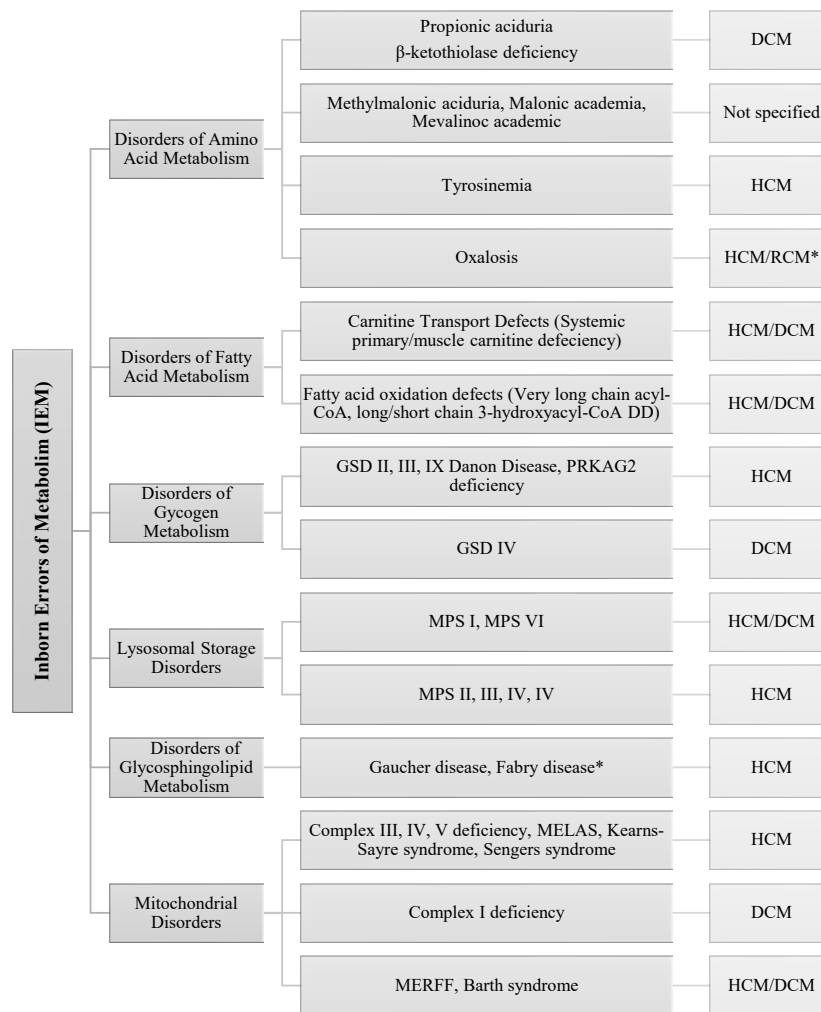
Inborn Errors of Metabolim (IEM)

Disorders of Amino Acid Metabolism

Propionic aciduria
β-ketothiolase deficiency

DCM

Methylmalonic aciduria, Malonic academia, Mevalinoc academic

Not specified

Tyrosinemia

HCM

Oxalosis

HCM/RCM*

Disorders of Fatty Acid Metabolism

Carnitine Transport Defects (Systemic primary/muscle carnitine defeciency)

HCM/DCM

Fatty acid oxidation defects (Very long chain acyl-CoA, long/short chain 3-hydroxyacyl-CoA DD)

HCM/DCM

Disorders of Gycogen Metabolism

GSD II, III, IX Danon Disease, PRKAG2 deficiency

HCM

GSD IV

DCM

Lysosomal Storage Disorders

MPS I, MPS VI

HCM/DCM

MPS II, III, IV, IV

HCM

Disorders of Glycosphingolipid Metabolism

Gaucher disease, Fabry disease*

HCM

Mitochondrial Disorders

Complex III, IV, V deficiency, MELAS, Kearns-Sayre syndrome, Sengers syndrome

HCM

Complex I deficiency

DCM

MERFF, Barth syndrome

HCM/DCM